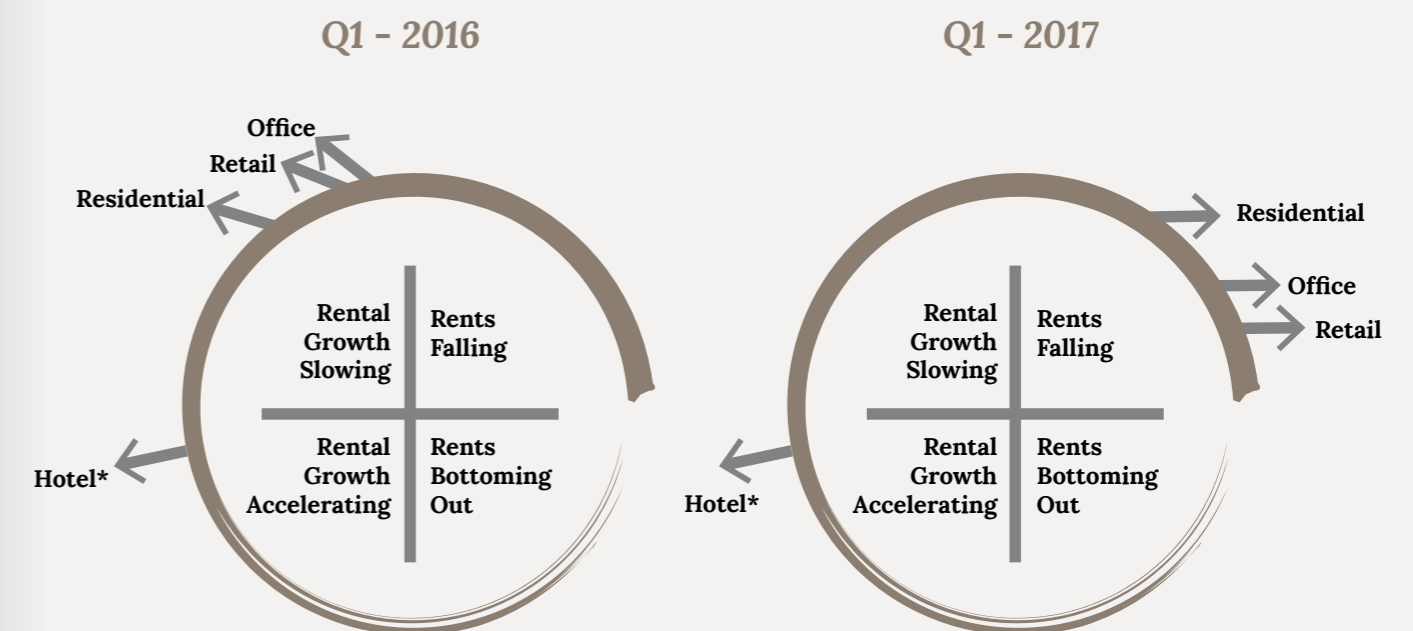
Q1 - 2016

Office
Retail
Residential

Rental Growth Slowing

Rents Falling

Rental Growth Accelerating

Rents Bottoming Out

Hotel*

Q1 - 2017

Residential
Office
Retail

Rental Growth Slowing

Rents Falling

Rental Growth Accelerating

Rents Bottoming Out

Hotel*